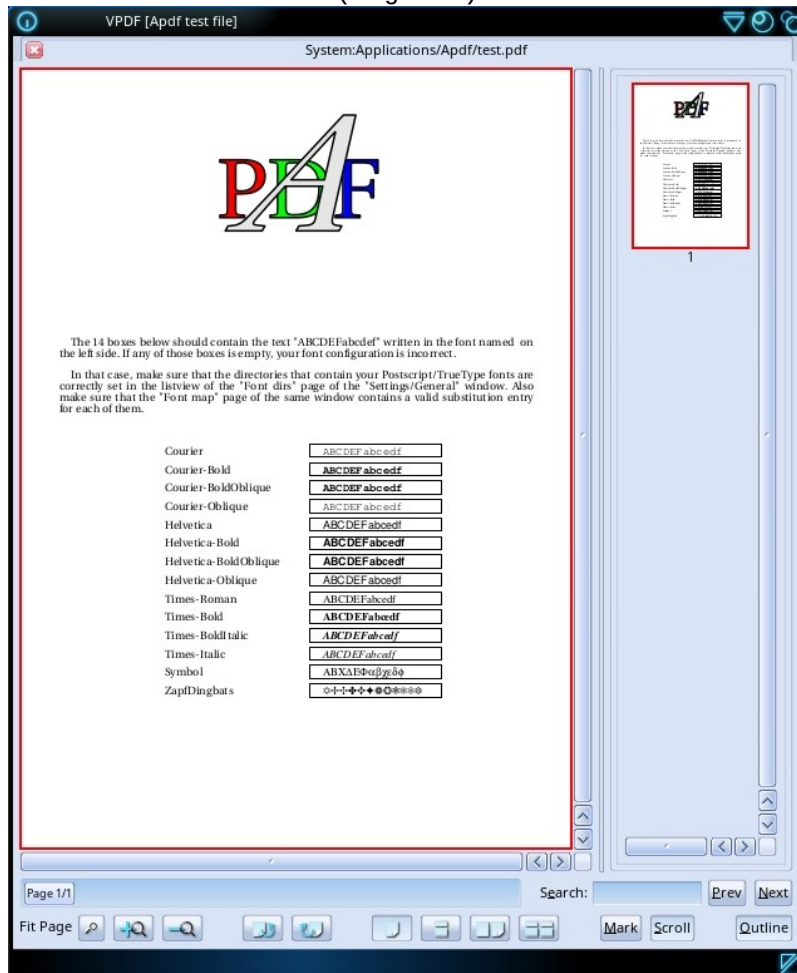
VPDF [Apdf test file]

System:Applications/Apdf/test.pdf

PDF

The 14 boxes below should contain the text "ABCDEFabcdef" written in the font named on the left side. If any of those boxes is empty, your font configuration is incorrect.

In that case, make sure that the directories that contain your Postscript/TrueType fonts are correctly set in the listview of the "Font dirs" page of the "Settings/General" window. Also make sure that the "Font map" page of the same window contains a valid substitution entry for each of them.

| | |
|---|---|
| Courier | ABCDEFabcedf |
| Courier-Bold | ABCDEFabcedf |
| Courier-BoldOblique | ABCDEFabcedf |
| Courier-Oblique | ABCDEFabcedf |
| Helvetica | ABCDEFabcedf |
| Helvetica-Bold | ABCDEFabcedf |
| Helvetica-BoldOblique | ABCDEFabcedf |
| Helvetica-Oblique | ABCDEFabcedf |
| Times-Roman | ABCDEFabcedf |
| Times-Bold | ABCDEFabcedf |
| Times-BoldItalic | ABCDEFabcedf |
| Times-Italic | ABCDEFabcedf |
| Symbol | ΑΒΧΔΕΦαβχεδφ |
| ZapfDingbats | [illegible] |

1

Page 1/1

Search:

Prev Next

Fit Page

Mark Scroll

Outline